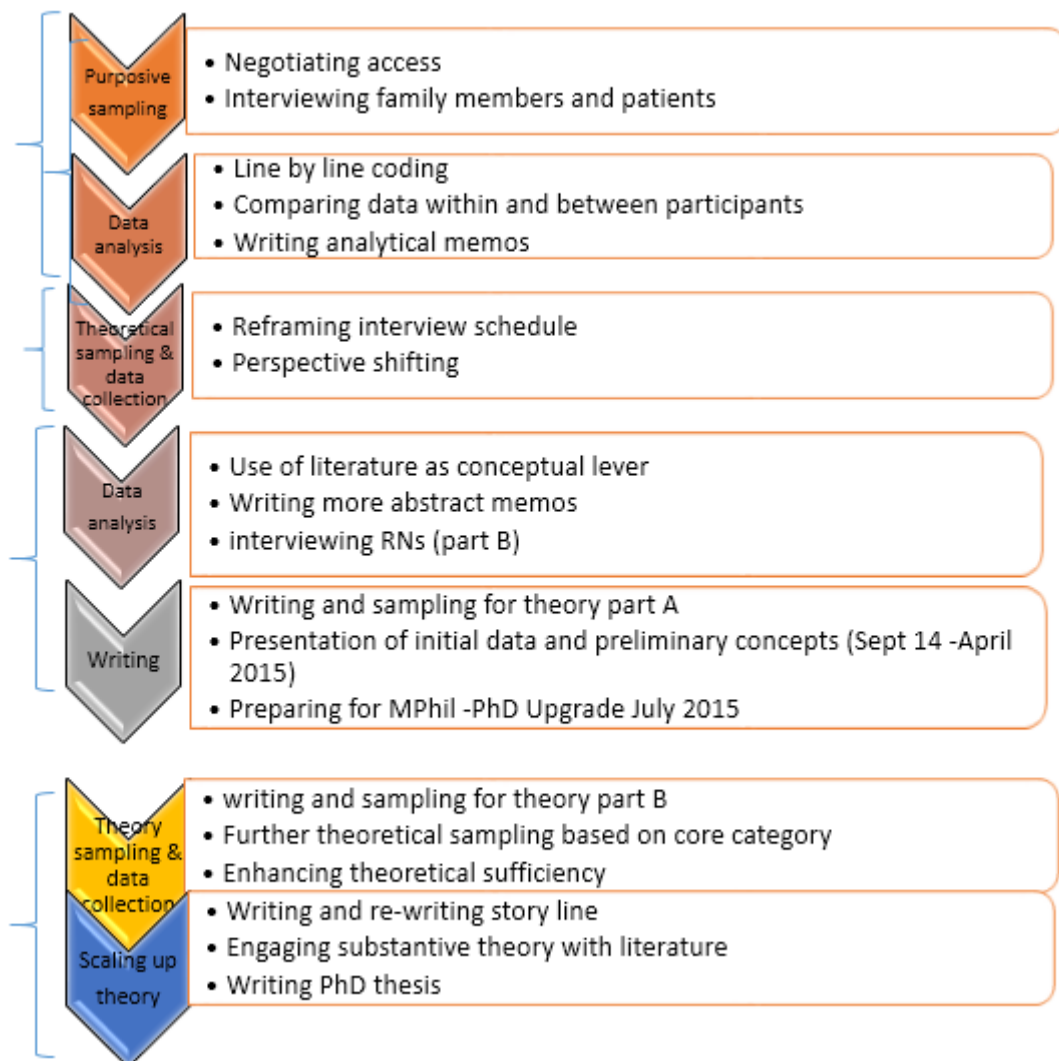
Purposive sampling

• Negotiating access
• Interviewing family members and patients

Data analysis

• Line by line coding
• Comparing data within and between participants
• Writing analytical memos

Theoretical sampling & data collection

• Reframing interview schedule
• Perspective shifting

Data analysis

• Use of literature as conceptual lever
• Writing more abstract memos
• interviewing RNs (part B)

Writing

• Writing and sampling for theory part A
• Presentation of initial data and preliminary concepts (Sept 14 -April 2015)
• Preparing for MPhil -PhD Upgrade July 2015

Theory sampling & data collection

• writing and sampling for theory part B
• Further theoretical sampling based on core category
• Enhancing theoretical sufficiency

Scaling up theory

• Writing and re-writing story line
• Engaging substantive theory with literature
• Writing PhD thesis